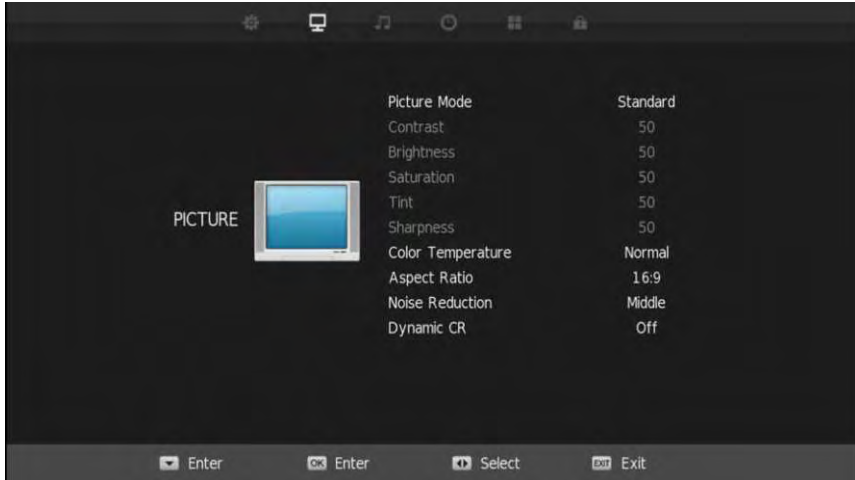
PICTURE

| | |
|---|---|
| Picture Mode | Standard |
| Contrast | 50 |
| Brightness | 50 |
| Saturation | 50 |
| Tint | 50 |
| Sharpness | 50 |
| Color Temperature | Normal |
| Aspect Ratio | 16:9 |
| Noise Reduction | Middle |
| Dynamic CR | Off |

Enter OK Enter Select EXIT Exit